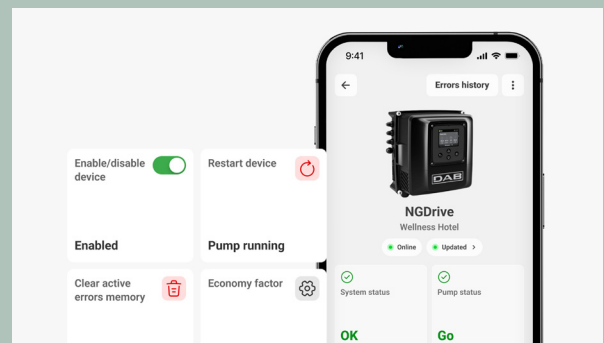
9:41

Errors history

DAB

NGDrive

Wellness Hotel

Online

Updated >

System status

OK

Pump status

Go

Enable/disable device

Enabled

Restart device

Pump running

Clear active errors memory

Economy factor